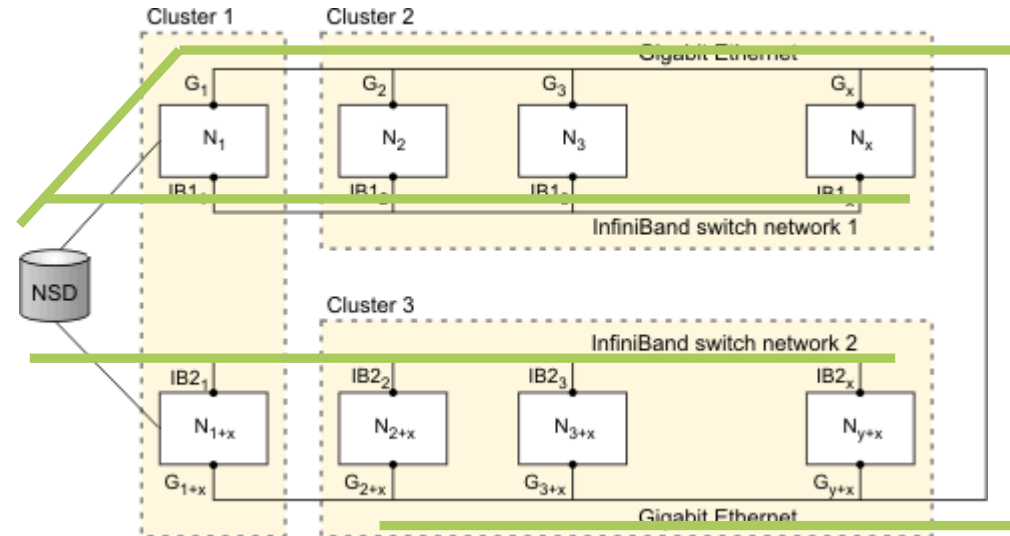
Cluster 1

Cluster 2

Gigabit Ethernet

$G_1$ $G_2$ $G_3$ $G_x$

$N_1$ $N_2$ $N_3$ $N_x$

$IB1_1$ $IB1_2$ $IB1_3$ $IB1_x$

InfiniBand switch network 1

NSD

Cluster 3

InfiniBand switch network 2

$IB2_1$ $IB2_2$ $IB2_3$ $IB2_x$

$N_{1+x}$ $N_{2+x}$ $N_{3+x}$ $N_{y+x}$

$G_{1+x}$ $G_{2+x}$ $G_{3+x}$ $G_{y+x}$

Gigabit Ethernet